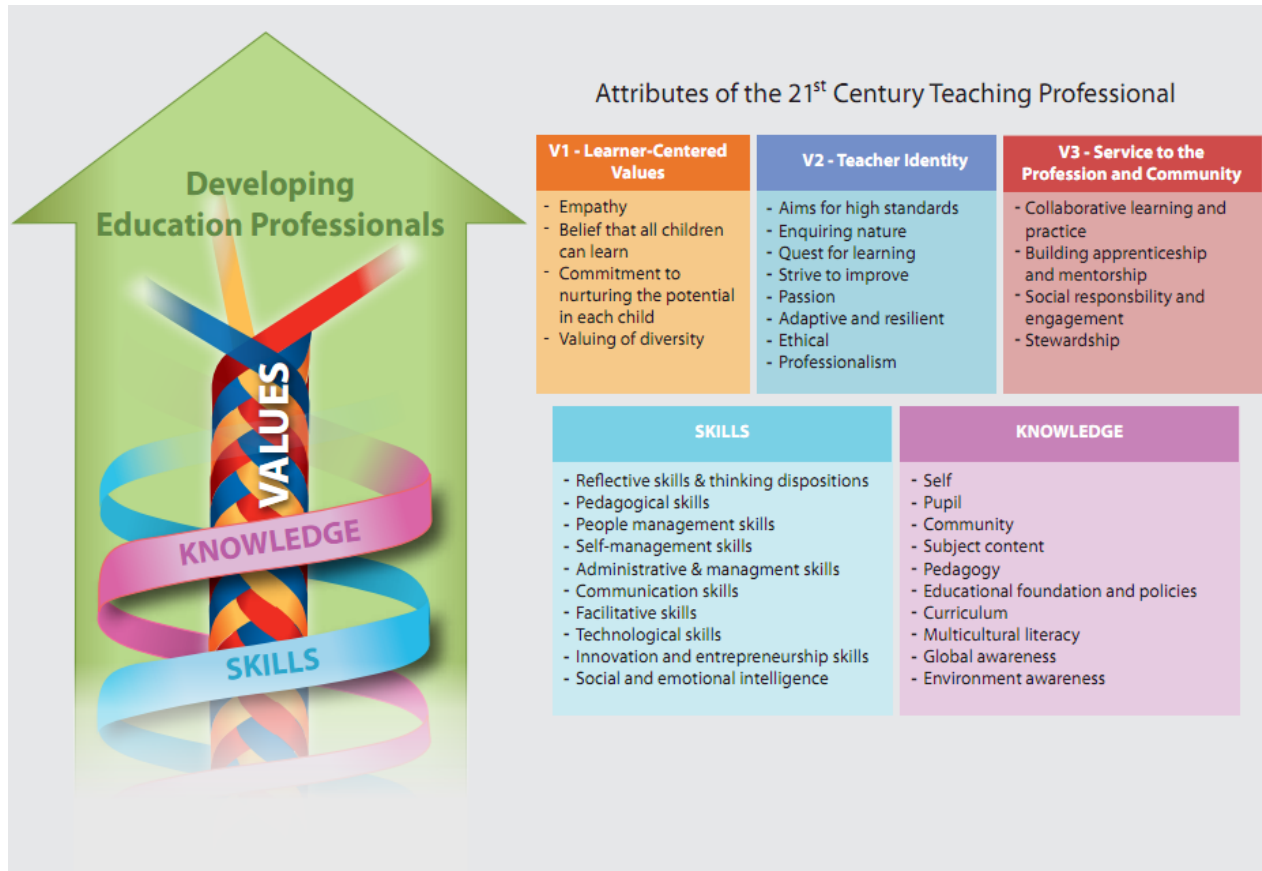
Developing Education Professionals

VALUES

KNOWLEDGE

SKILLS

Attributes of the 21$^{st}$ Century Teaching Professional

| V1 - Learner-Centered Values | V2 - Teacher Identity | V3 - Service to the Profession and Community |
|---|---|---|
| - Empathy<br>- Belief that all children can learn<br>- Commitment to nurturing the potential in each child<br>- Valuing of diversity | - Aims for high standards<br>- Enquiring nature<br>- Quest for learning<br>- Strive to improve<br>- Passion<br>- Adaptive and resilient<br>- Ethical<br>- Professionalism | - Collaborative learning and practice<br>- Building apprenticeship and mentorship<br>- Social responsbility and engagement<br>- Stewardship |

| SKILLS | KNOWLEDGE |
|---|---|
| - Reflective skills & thinking dispositions<br>- Pedagogical skills<br>- People management skills<br>- Self-management skills<br>- Administrative & managment skills<br>- Communication skills<br>- Facilitative skills<br>- Technological skills<br>- Innovation and entrepreneurship skills<br>- Social and emotional intelligence | - Self<br>- Pupil<br>- Community<br>- Subject content<br>- Pedagogy<br>- Educational foundation and policies<br>- Curriculum<br>- Multicultural literacy<br>- Global awareness<br>- Environment awareness |